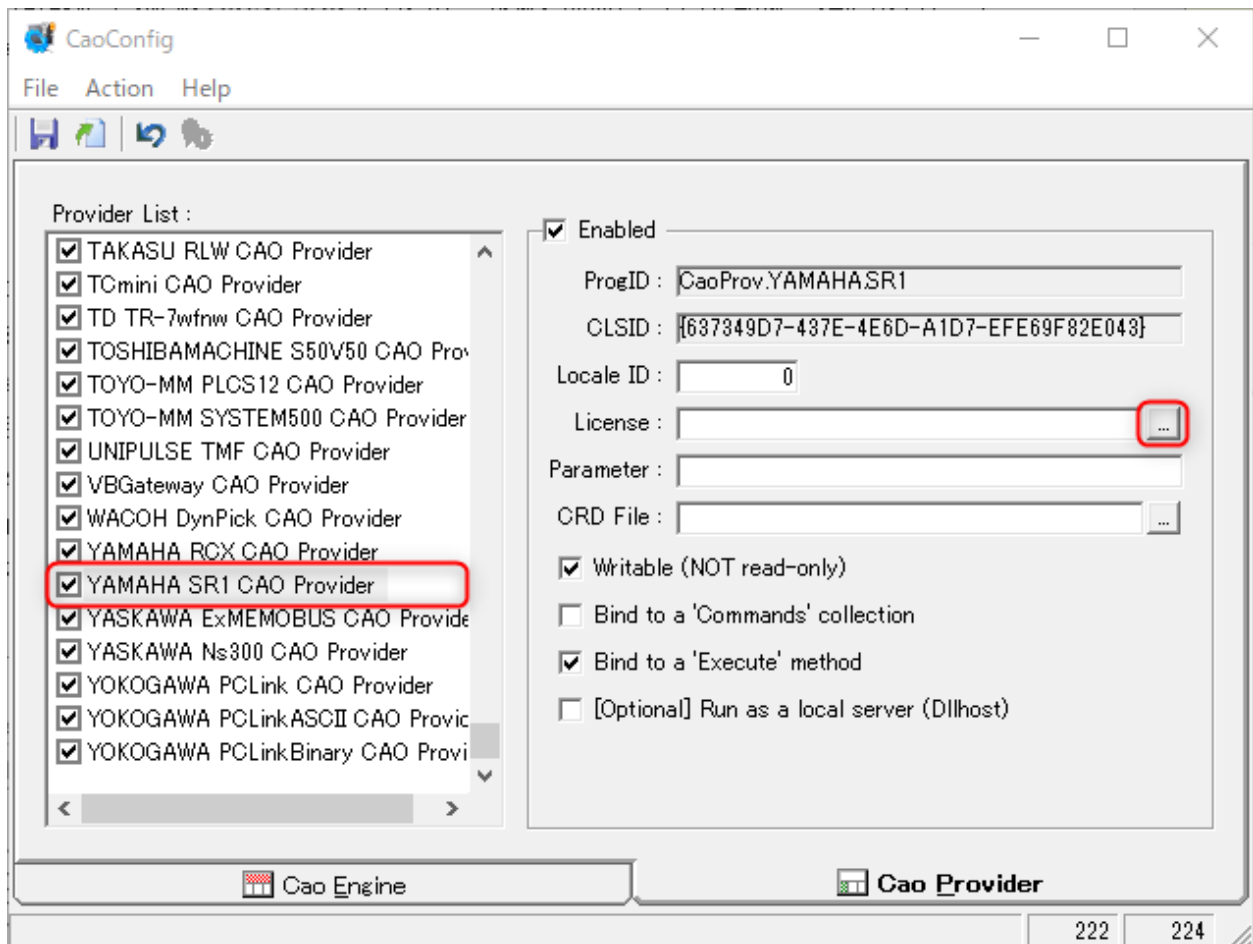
CaoConfig

File Action Help

Provider List :

TAKASU RLW CAO Provider
TCmini CAO Provider
TD TR-7wfnw CAO Provider
TOSHIBAMACHINE S50V50 CAO Prov
TOYO-MM PLCS12 CAO Provider
TOYO-MM SYSTEM500 CAO Provider
UNIPULSE TMF CAO Provider
VBGateway CAO Provider
WACOH DynPick CAO Provider
YAMAHA RCX CAO Provider
YAMAHA SR1 CAO Provider
YASKAWA ExMEMOBUS CAO Provide
YASKAWA Ns300 CAO Provider
YOKOGAWA PCLink CAO Provider
YOKOGAWA PCLinkASCII CAO Provic
YOKOGAWA PCLinkBinary CAO Provi

Enabled

ProgID : CaoProv.YAMAHA.SR1

CLSID : {637349D7-437E-4E6D-A1D7-EFE69F82E043}

Locale ID : 0

License : ...

Parameter :

CRD File : ...

Writable (NOT read-only)

Bind to a 'Commands' collection

Bind to a 'Execute' method

[Optional] Run as a local server (Dllhost)

Cao Engine

Cao Provider

222 224